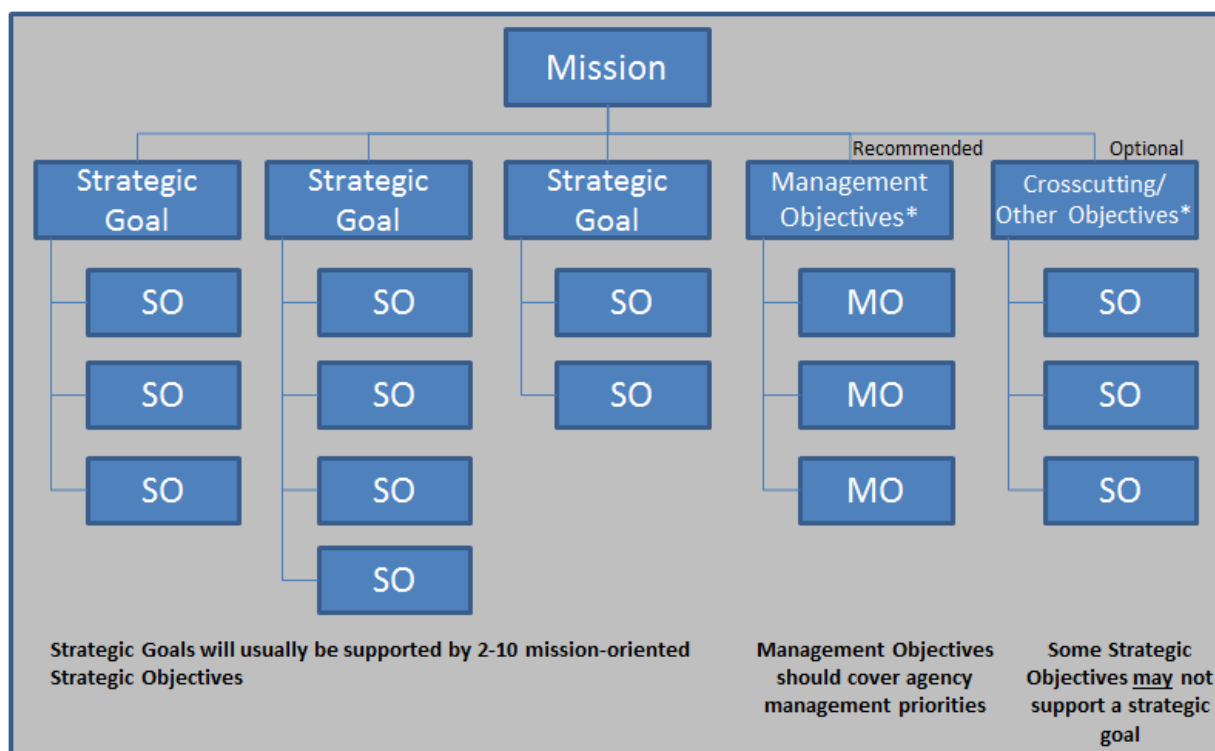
Mission

Recommended

Optional

Strategic Goal

SO

SO

SO

Strategic Goal

SO

SO

SO

SO

Strategic Goal

SO

SO

Management Objectives*

MO

MO

MO

Crosscutting/ Other Objectives*

SO

SO

SO

Strategic Goals will usually be supported by 2-10 mission-oriented Strategic Objectives

Management Objectives should cover agency management priorities

Some Strategic Objectives may not support a strategic goal